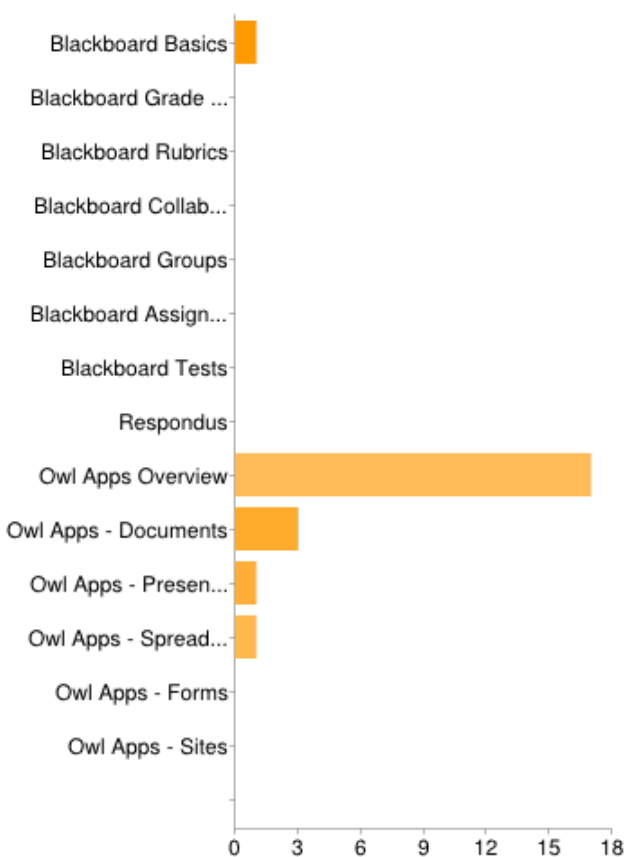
Blackboard Basics
Blackboard Grade ...
Blackboard Rubrics
Blackboard Collab...
Blackboard Groups
Blackboard Assign...
Blackboard Tests
Respondus
Owl Apps Overview
Owl Apps - Documents
Owl Apps - Presen...
Owl Apps - Spread...
Owl Apps - Forms
Owl Apps - Sites

0 3 6 9 12 15 18